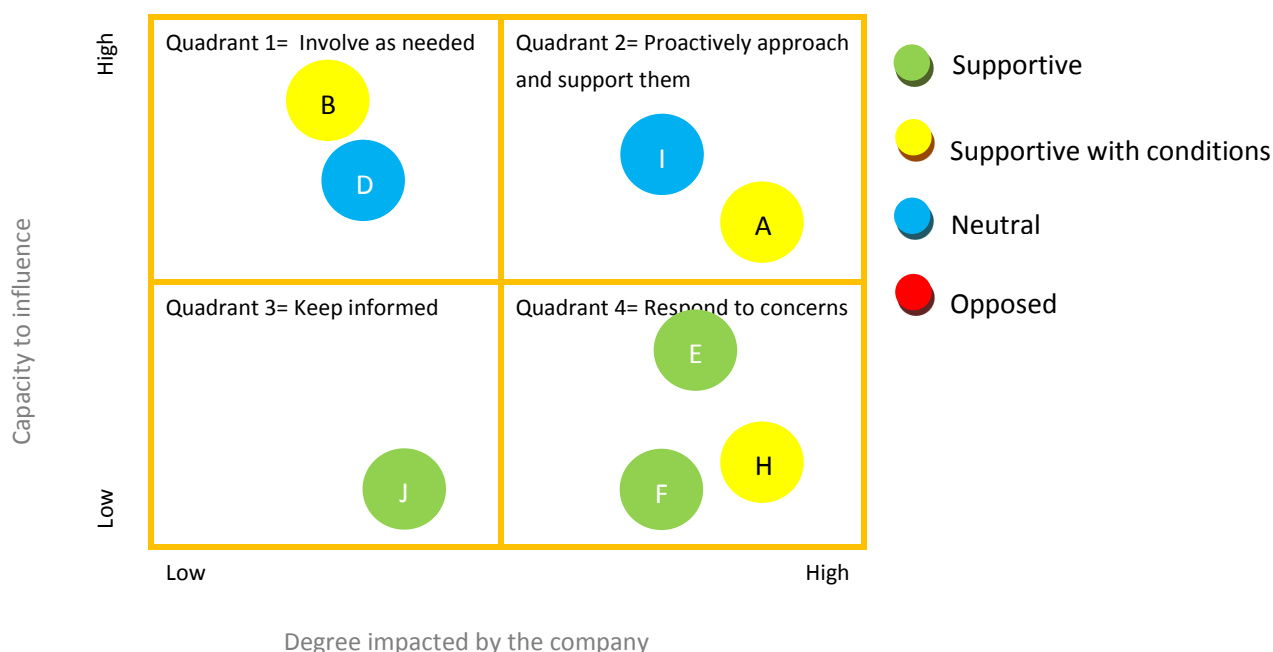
High

Capacity to influence

Low

Quadrant 1= Involve as needed

B

D

Quadrant 2= Proactively approach and support them

I

A

Quadrant 3= Keep informed

J

Quadrant 4= Respond to concerns

E

H

F

Low

High

Degree impacted by the company

Supportive

Supportive with conditions

Neutral

Opposed